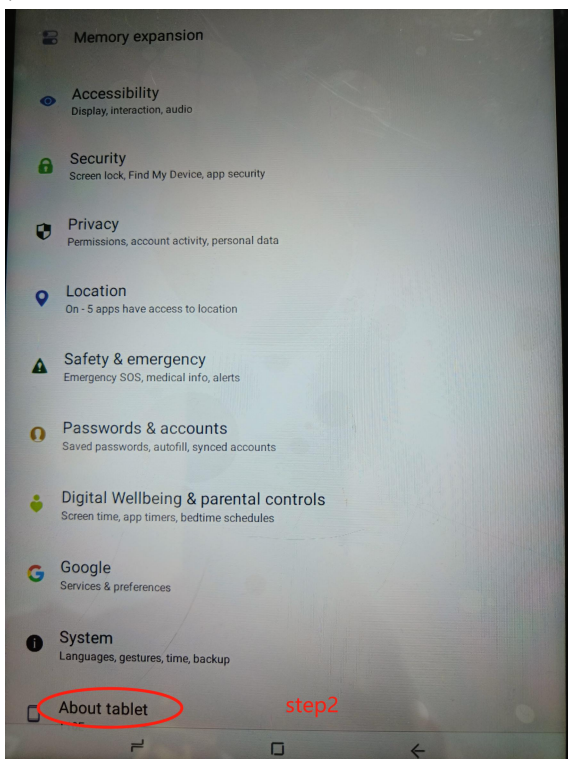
Memory expansion

Accessibility
Display, interaction, audio

Security
Screen lock, Find My Device, app security

Privacy
Permissions, account activity, personal data

Location
On - 5 apps have access to location

Safety & emergency
Emergency SOS, medical info, alerts

Passwords & accounts
Saved passwords, autofill, synced accounts

Digital Wellbeing & parental controls
Screen time, app timers, bedtime schedules

Google
Services & preferences

System
Languages, gestures, time, backup

About tablet

step2